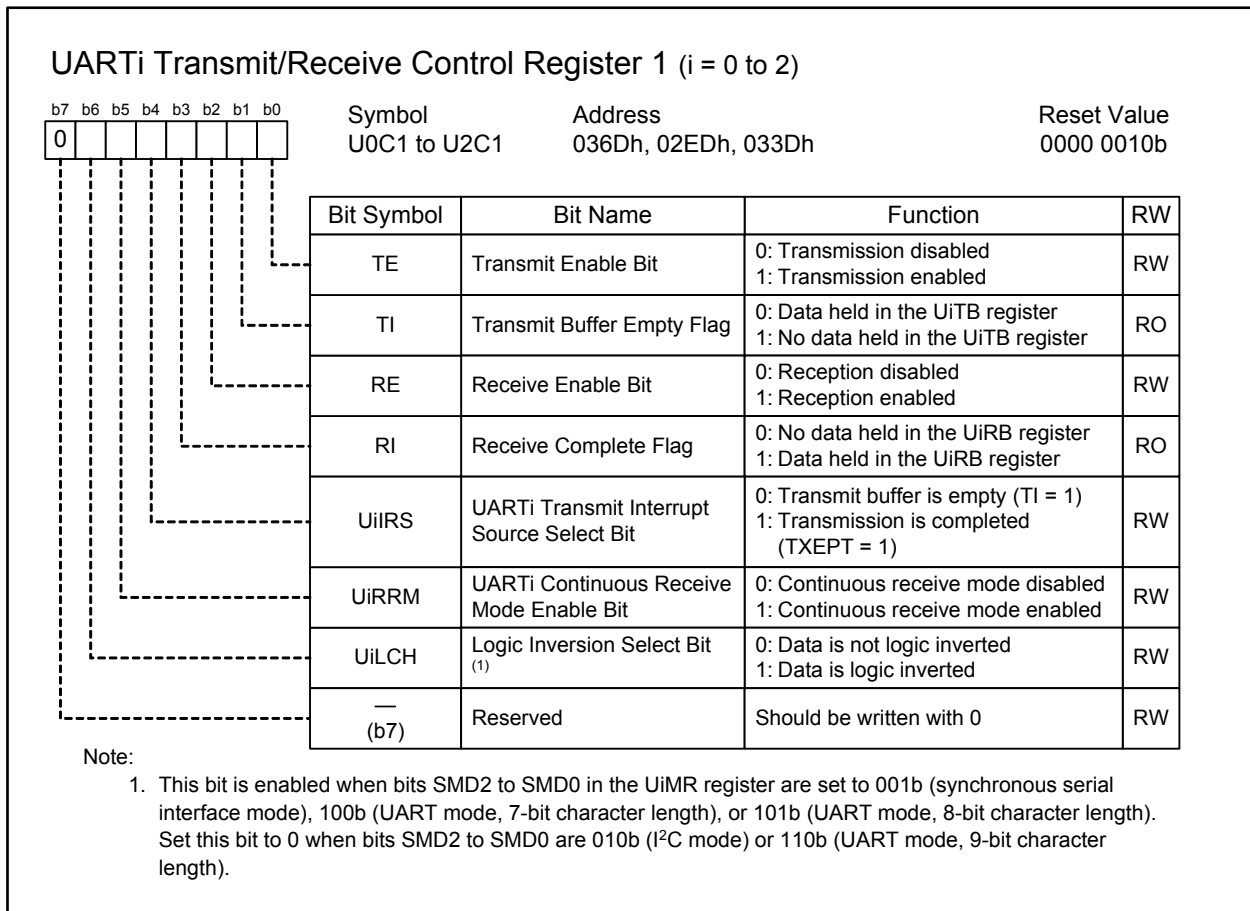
UARTi Transmit/Receive Control Register 1 (i = 0 to 2)

b7 b6 b5 b4 b3 b2 b1 b0
0

Symbol
U0C1 to U2C1

Address
036Dh, 02EDh, 033Dh

Reset Value
0000 0010b

| Bit Symbol | Bit Name | Function | RW |
|---|---|---|---|
| TE | Transmit Enable Bit | 0: Transmission disabled 1: Transmission enabled | RW |
| TI | Transmit Buffer Empty Flag | 0: Data held in the UiTB register 1: No data held in the UiTB register | RO |
| RE | Receive Enable Bit | 0: Reception disabled 1: Reception enabled | RW |
| RI | Receive Complete Flag | 0: No data held in the UiRB register 1: Data held in the UiRB register | RO |
| UiIRS | UARTi Transmit Interrupt Source Select Bit | 0: Transmit buffer is empty (TI = 1) 1: Transmission is completed (TXEPT = 1) | RW |
| UiRRM | UARTi Continuous Receive Mode Enable Bit | 0: Continuous receive mode disabled 1: Continuous receive mode enabled | RW |
| UiLCH | Logic Inversion Select Bit (1) | 0: Data is not logic inverted 1: Data is logic inverted | RW |
| — (b7) | Reserved | Should be written with 0 | RW |

Note:
1. This bit is enabled when bits SMD2 to SMD0 in the UiMR register are set to 001b (synchronous serial interface mode), 100b (UART mode, 7-bit character length), or 101b (UART mode, 8-bit character length). Set this bit to 0 when bits SMD2 to SMD0 are 010b (I$^2$C mode) or 110b (UART mode, 9-bit character length).